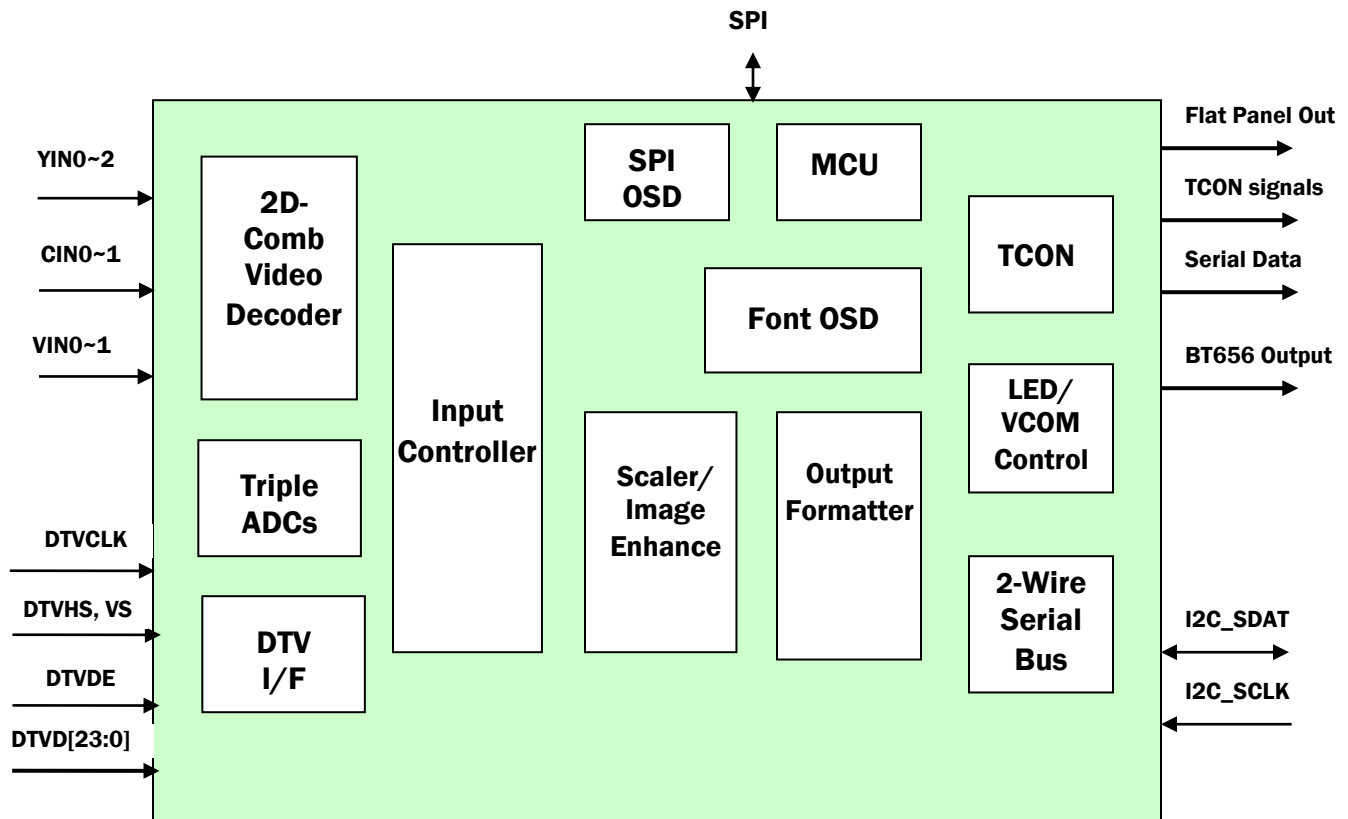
SPI

YIN0~2

CIN0~1

VIN0~1

DTVCLK

DTVHS, VS

DTVDE

DTVD[23:0]

2D-Comb Video Decoder

Triple ADCs

DTV I/F

Input Controller

SPI OSD

MCU

Font OSD

Scaler/ Image Enhance

Output Formatter

TCON

LED/ VCOM Control

2-Wire Serial Bus

Flat Panel Out

TCON signals

Serial Data

BT656 Output

I2C_SDAT

I2C_SCLK